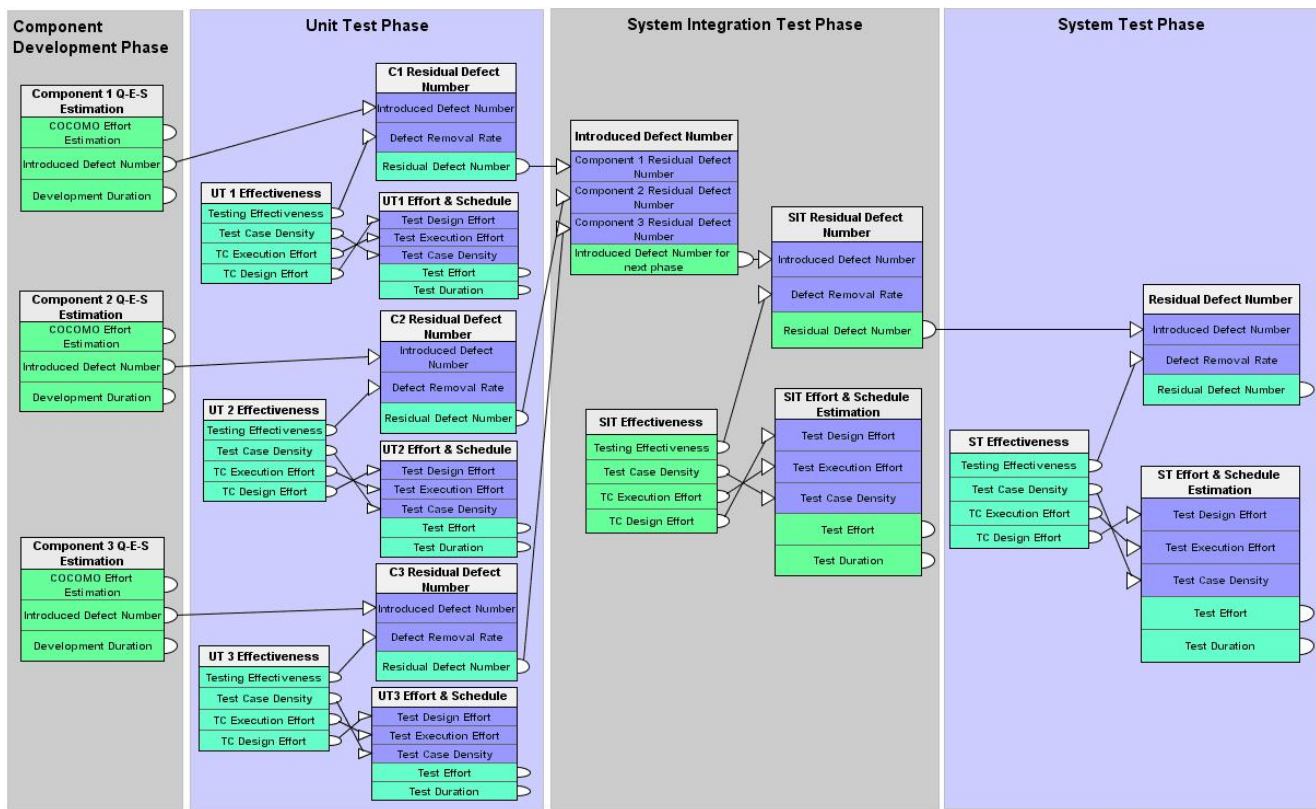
Component Development Phase

Component 1 Q-E-S Estimation
COCOMO Effort Estimation
Introduced Defect Number
Development Duration

Component 2 Q-E-S Estimation
COCOMO Effort Estimation
Introduced Defect Number
Development Duration

Component 3 Q-E-S Estimation
COCOMO Effort Estimation
Introduced Defect Number
Development Duration

Unit Test Phase

C1 Residual Defect Number
Introduced Defect Number
Defect Removal Rate
Residual Defect Number

UT 1 Effectiveness
Testing Effectiveness
Test Case Density
TC Execution Effort
TC Design Effort

UT1 Effort & Schedule
Test Design Effort
Test Execution Effort
Test Case Density
Test Effort
Test Duration

C2 Residual Defect Number
Introduced Defect Number
Defect Removal Rate
Residual Defect Number

UT 2 Effectiveness
Testing Effectiveness
Test Case Density
TC Execution Effort
TC Design Effort

UT2 Effort & Schedule
Test Design Effort
Test Execution Effort
Test Case Density
Test Effort
Test Duration

C3 Residual Defect Number
Introduced Defect Number
Defect Removal Rate
Residual Defect Number

UT 3 Effectiveness
Testing Effectiveness
Test Case Density
TC Execution Effort
TC Design Effort

UT3 Effort & Schedule
Test Design Effort
Test Execution Effort
Test Case Density
Test Effort
Test Duration

System Integration Test Phase

Introduced Defect Number
Component 1 Residual Defect Number
Component 2 Residual Defect Number
Component 3 Residual Defect Number
Introduced Defect Number for next phase

SIT Residual Defect Number
Introduced Defect Number
Defect Removal Rate
Residual Defect Number

SIT Effectiveness
Testing Effectiveness
Test Case Density
TC Execution Effort
TC Design Effort

SIT Effort & Schedule Estimation
Test Design Effort
Test Execution Effort
Test Case Density
Test Effort
Test Duration

System Test Phase

Residual Defect Number
Introduced Defect Number
Defect Removal Rate
Residual Defect Number

ST Effectiveness
Testing Effectiveness
Test Case Density
TC Execution Effort
TC Design Effort

ST Effort & Schedule Estimation
Test Design Effort
Test Execution Effort
Test Case Density
Test Effort
Test Duration